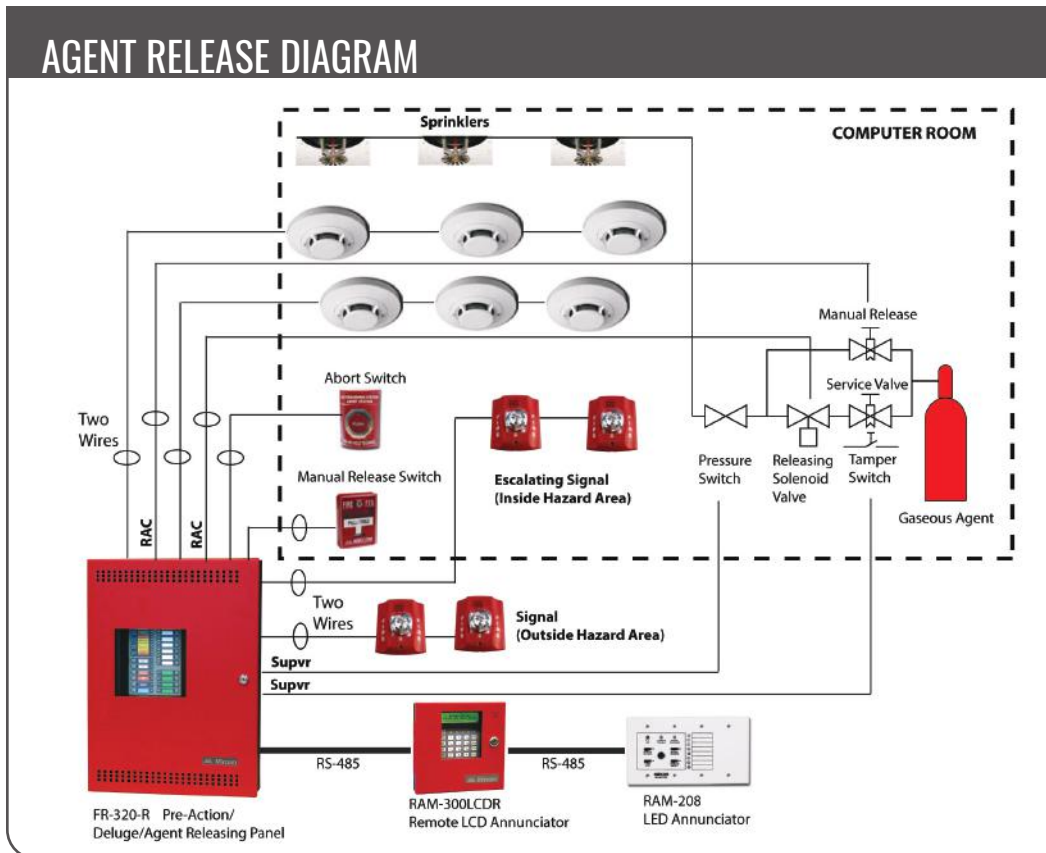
AGENT RELEASE DIAGRAM

Sprinklers

COMPUTER ROOM

Manual Release

Service Valve

Abort Switch

Two Wires

Manual Release Switch

Escalating Signal (Inside Hazard Area)

Pressure Switch

Releasing Solenoid Valve

Tamper Switch

Gaseous Agent

RAC

RAC

Two Wires

Signal (Outside Hazard Area)

Supvr

Supvr

RS-485

RS-485

FR-320-R Pre-Action/ Deluge/Agent Releasing Panel

RAM-300LCDR Remote LCD Annunciator

RAM-208 LED Annunciator